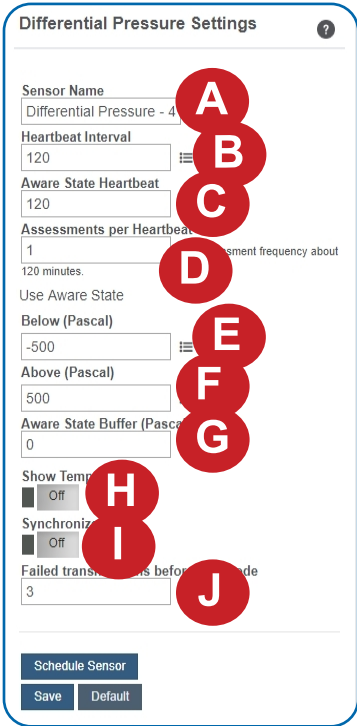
Differential Pressure Settings

?

Sensor Name

Differential Pressure - 4

A

Heartbeat Interval

120

B

Aware State Heartbeat

120

C

Assessments per Heartbeat

1

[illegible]ssment frequency about 120 minutes.

D

Use Aware State

Below (Pascal)

-500

E

Above (Pascal)

500

F

Aware State Buffer (Pasca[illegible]

0

G

Show Temp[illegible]

Off

H

Synchronize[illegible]

Off

I

Failed trans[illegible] before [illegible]ode

3

J

Schedule Sensor

Save

Default